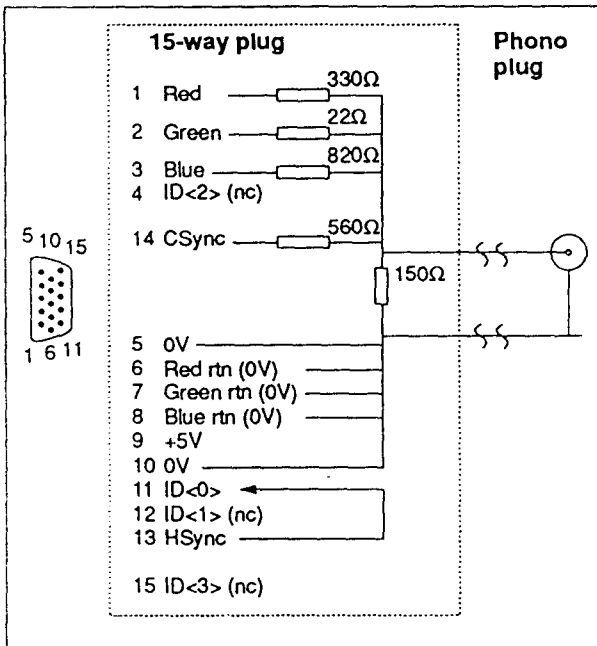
15-way plug

Phono plug

1 Red
330Ω
2 Green
22Ω
3 Blue
820Ω
4 ID<2> (nc)

5 10 15

14 CSync
560Ω

150Ω

1 6 11

5 0V
6 Red rtn (0V)
7 Green rtn (0V)
8 Blue rtn (0V)
9 +5V
10 0V
11 ID<0>
12 ID<1> (nc)
13 HSync

15 ID<3> (nc)